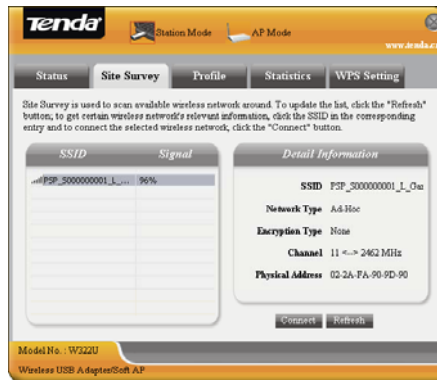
Tenda

Station Mode

AP Mode

www.tenda.c

Status

Site Survey

Profile

Statistics

WPS Setting

Site Survey is used to scan available wireless network around. To update the list, click the "Refresh" button; to get certain wireless network's relevant information, click the SSID in the corresponding entry and to connect the selected wireless network, click the "Connect" button.

| SSID | Signal |
|---|---|
| PSP_5000000001_L_... | 96% |

Detail Information

SSID PSP_5000000001_L_Gar

Network Type Ad-Hoc

Encryption Type None

Channel 11 <--> 2462 MHz

Physical Address 02-2A-FA-90-9D-90

Connect

Refresh

Model No. : W322U

Wireless USB Adapter/Soft AP